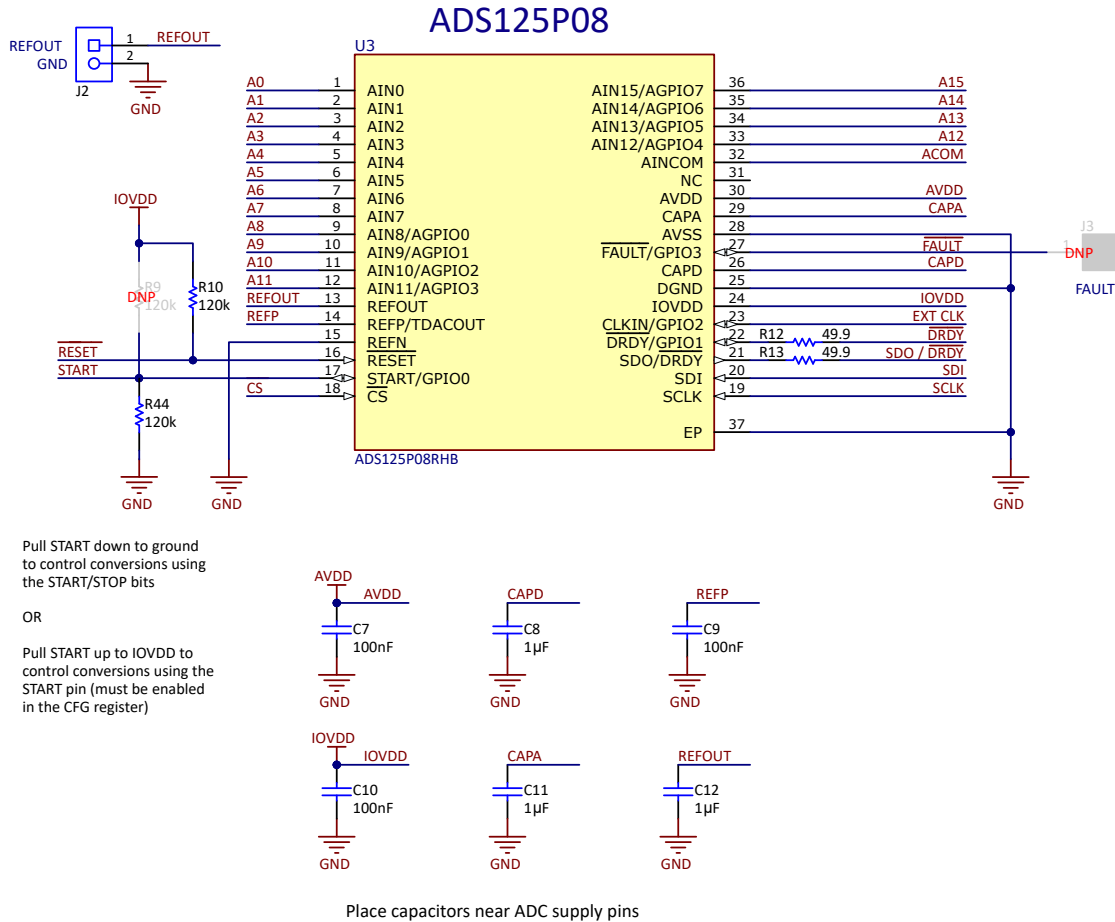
ADS125P08

REFOUT
GND
J2
1 REFOUT
2
GND

U3

A0 1 AIN0
A1 2 AIN1
A2 3 AIN2
A3 4 AIN3
A4 5 AIN4
A5 6 AIN5
A6 7 AIN6
A7 8 AIN7
A8 9 AIN8/AGPIO0
A9 10 AIN9/AGPIO1
A10 11 AIN10/AGPIO2
A11 12 AIN11/AGPIO3
REFOUT 13 REFOUT
REFP 14 REFP/TDACOUT
15 REFN
RESET 16 RESET
START 17 START/GPIO0
CS 18 CS

AIN15/AGPIO7 36 A15
AIN14/AGPIO6 35 A14
AIN13/AGPIO5 34 A13
AIN12/AGPIO4 33 A12
AINCOM 32 ACOM
NC 31
AVDD 30 AVDD
CAPA 29 CAPA
AVSS 28
FAULT/GPIO3 27 FAULT
CAPD 26 CAPD
DGND 25
IOVDD 24 IOVDD
CLKIN/GPIO2 23 EXT CLK
DRDY/GPIO1 22 R12 49.9 DRDY
SDO/DRDY 21 R13 49.9 SDO / DRDY
SDI 20 SDI
SCLK 19 SCLK
EP 37

ADS125P08RHB

J3
DNP
FAULT

IOVDD
R9
DNP
120k
R10
120k
R44
120k
GND
GND
GND

Pull START down to ground to control conversions using the START/STOP bits

OR

Pull START up to IOVDD to control conversions using the START pin (must be enabled in the CFG register)

AVDD
AVDD
C7
100nF
GND

CAPD
C8
1µF
GND

REFP
C9
100nF
GND

IOVDD
IOVDD
C10
100nF
GND

CAPA
C11
1µF
GND

REFOUT
C12
1µF
GND

Place capacitors near ADC supply pins